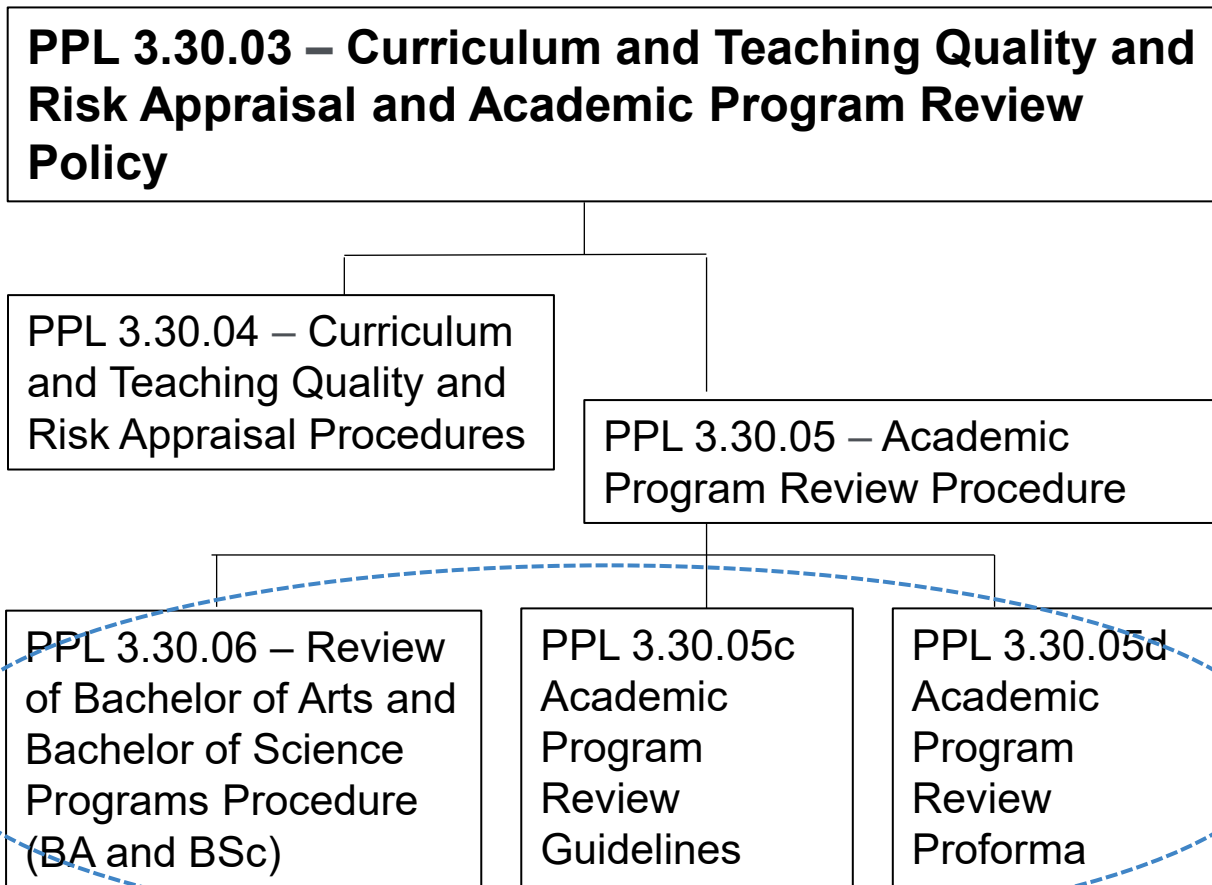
PPL 3.30.03 – Curriculum and Teaching Quality and Risk Appraisal and Academic Program Review Policy

PPL 3.30.04 – Curriculum and Teaching Quality and Risk Appraisal Procedures

PPL 3.30.05 – Academic Program Review Procedure

PPL 3.30.06 – Review of Bachelor of Arts and Bachelor of Science Programs Procedure (BA and BSc)

PPL 3.30.05c Academic Program Review Guidelines

PPL 3.30.05d Academic Program Review Proforma